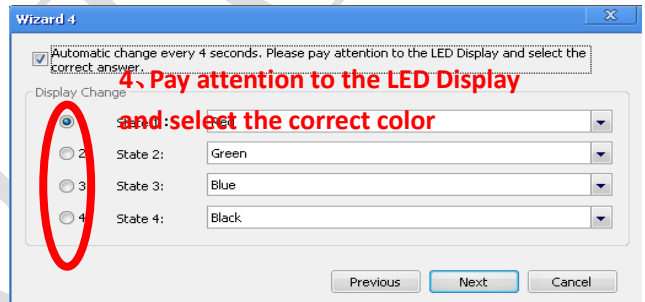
Wizard 4

Automatic change every 4 seconds. Please pay attention to the LED Display and select the correct answer.

4、Pay attention to the LED Display and select the correct color

Display Change

1 State 1: Red

2 State 2: Green

3 State 3: Blue

4 State 4: Black

Previous Next Cancel